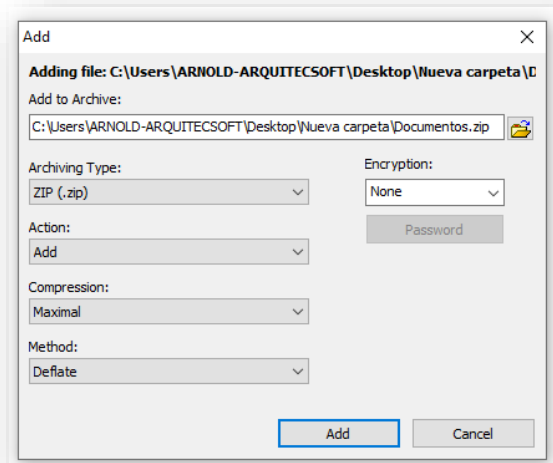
Add

Adding file: C:\Users\ARNOLD-ARQUITECSOFT\Desktop\Nueva carpeta\D

Add to Archive:

C:\Users\ARNOLD-ARQUITECSOFT\Desktop\Nueva carpeta\Documentos.zip

Archiving Type:

ZIP (.zip)

Encryption:

None

Password

Action:

Add

Compression:

Maximal

Method:

Deflate

Add

Cancel